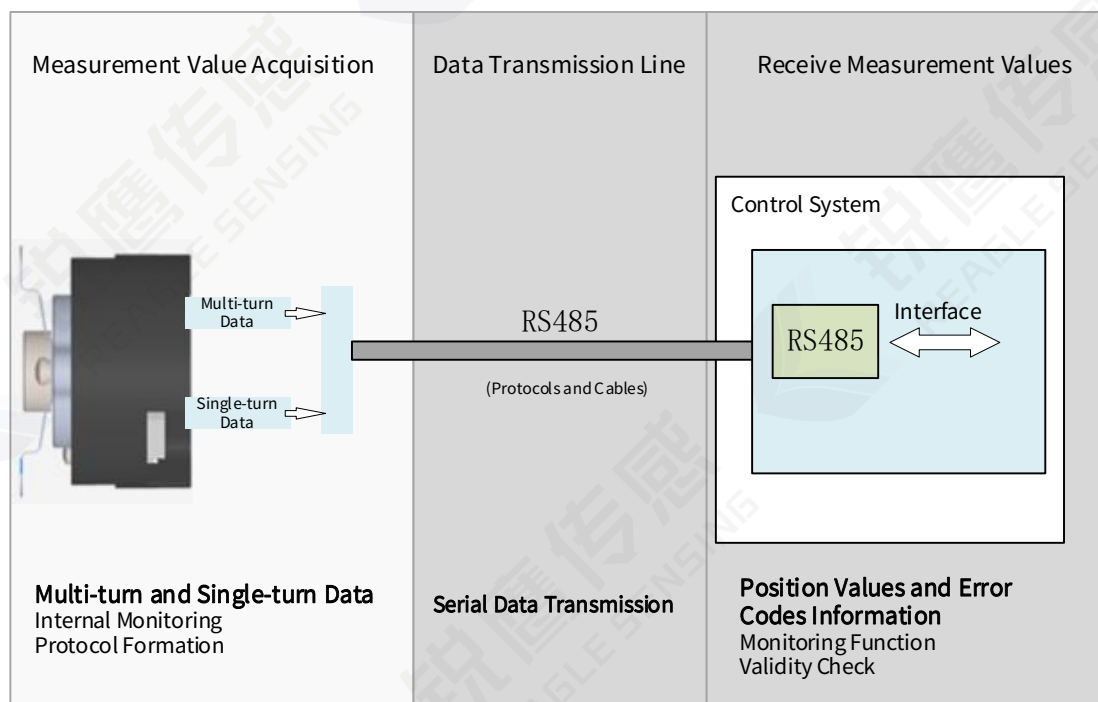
Measurement Value Acquisition

Data Transmission Line

Receive Measurement Values

Control System

Multi-turn Data

Single-turn Data

RS485

(Protocols and Cables)

RS485

Interface

Multi-turn and Single-turn Data
Internal Monitoring
Protocol Formation

Serial Data Transmission

Position Values and Error Codes Information
Monitoring Function
Validity Check